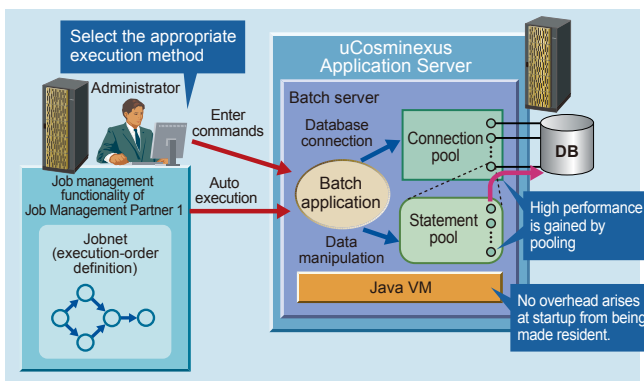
Select the appropriate execution method

Administrator

Enter commands

Auto execution

Job management functionality of Job Management Partner 1

Jobnet (execution-order definition)

uCosminexus Application Server

Batch server

Database connection

Connection pool

DB

Batch application

Statement pool

Data manipulation

High performance is gained by pooling

Java VM

No overhead arises at startup from being made resident.